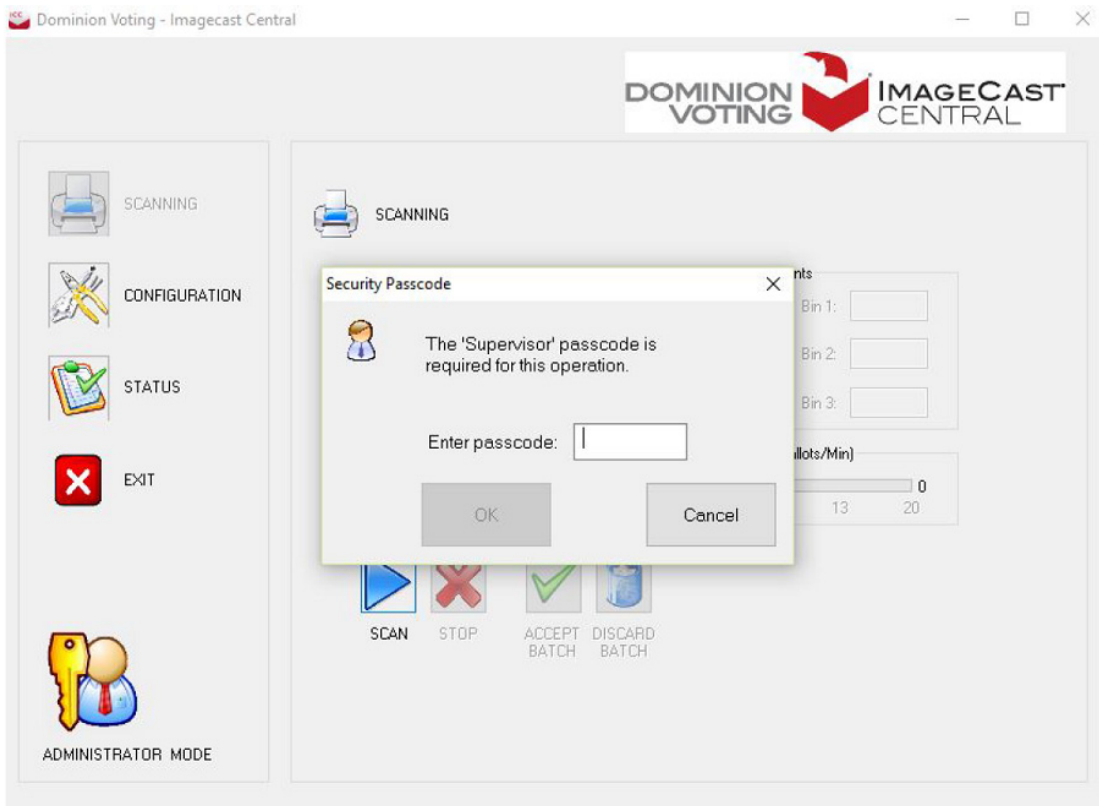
Dominion Voting - Imagecast Central

DOMINION VOTING IMAGECAST CENTRAL

SCANNING

CONFIGURATION

STATUS

EXIT

ADMINISTRATOR MODE

SCANNING

nts

Bin 1:

Bin 2:

Bin 3:

allots/Min)

0

13

20

Security Passcode

The 'Supervisor' passcode is required for this operation.

Enter passcode:

OK

Cancel

SCAN

STOP

ACCEPT BATCH

DISCARD BATCH